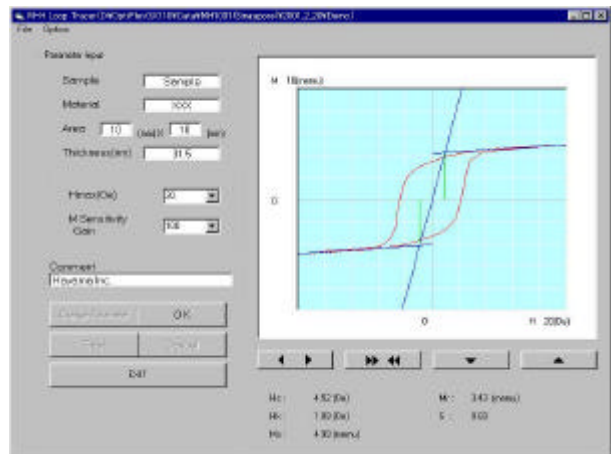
M-H Loop Tracer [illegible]

File Option

Parameter Input

Sample Sample

Material XXX

Area 10 (mm) 10 (mm)

Thickness(nm) 31.5

Hmax(Oe) 50

M Sensitivity Gain 100

Comment

Hayama Inc.

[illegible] OK

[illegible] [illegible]

Exit

M 10(memu)

0

0

H 20(Oe)

Hc : 4.52 (Oe)

Hk : 1.80 (Oe)

Ms : 4.30 (memu)

Mr : 3.43 (memu)

S : 0.80